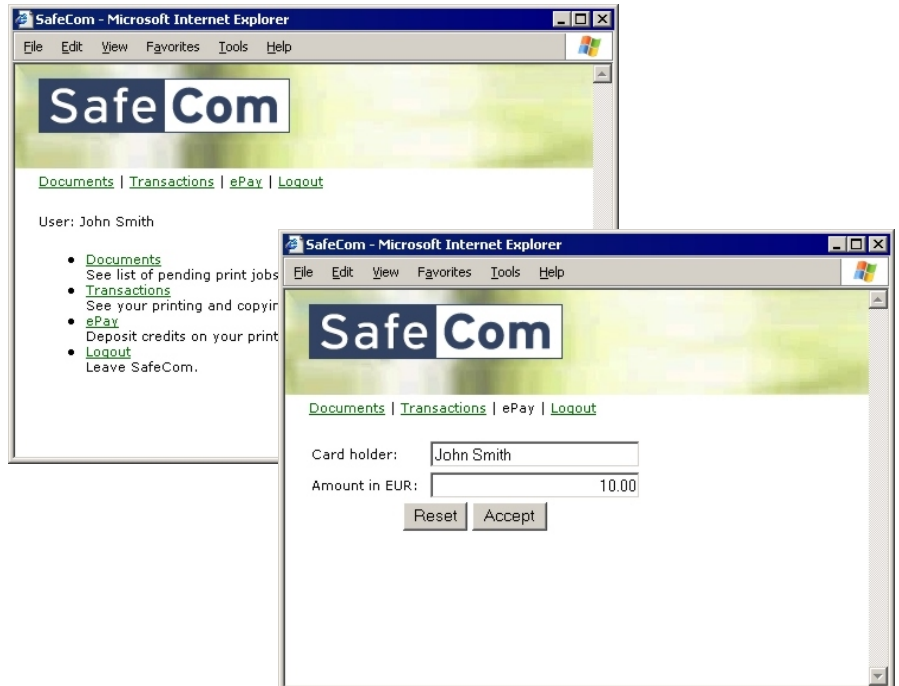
SafeCom - Microsoft Internet Explorer

File Edit View Favorites Tools Help

Safe Com

Documents | Transactions | ePay | Logout

User: John Smith

- Documents
See list of pending print jobs
- Transactions
See your printing and copyir
- ePay
Deposit credits on your print
- Logout
Leave SafeCom.

SafeCom - Microsoft Internet Explorer

File Edit View Favorites Tools Help

Safe Com

Documents | Transactions | ePay | Logout

Card holder: John Smith

Amount in EUR: 10.00

Reset Accept